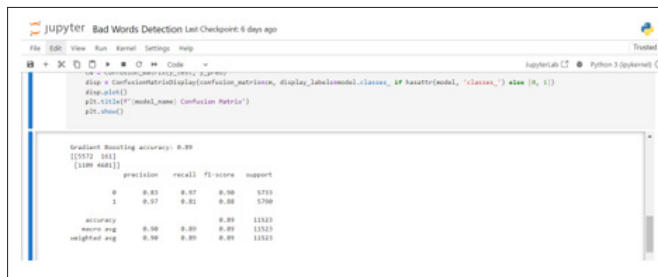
jupyter Bad Words Detection Last Checkpoint: 6 days ago

File Edit View Run Kernel Settings Help

Trusted

Code

JupyterLab Python 3 (ipykernel)

cm = confusion_matrix(y_test, y_pred)
disp = ConfusionMatrixDisplay(confusion_matrix=cm, display_labels=model.classes_ if hasattr(model, 'classes_') else [0, 1])
disp.plot()
plt.title(f"{model_name} Confusion Matrix")
plt.show()

Gradient Boosting accuracy: 0.89
[[5572 161]
 [1100 4681]]

| | precision | recall | f1-score | support |
|---|---|---|---|---|
| 0 | 0.83 | 0.97 | 0.90 | 5733 |
| 1 | 0.97 | 0.81 | 0.88 | 5790 |
| accuracy | | | 0.89 | 11523 |
| macro avg | 0.90 | 0.89 | 0.89 | 11523 |
| weighted avg | 0.90 | 0.89 | 0.89 | 11523 |